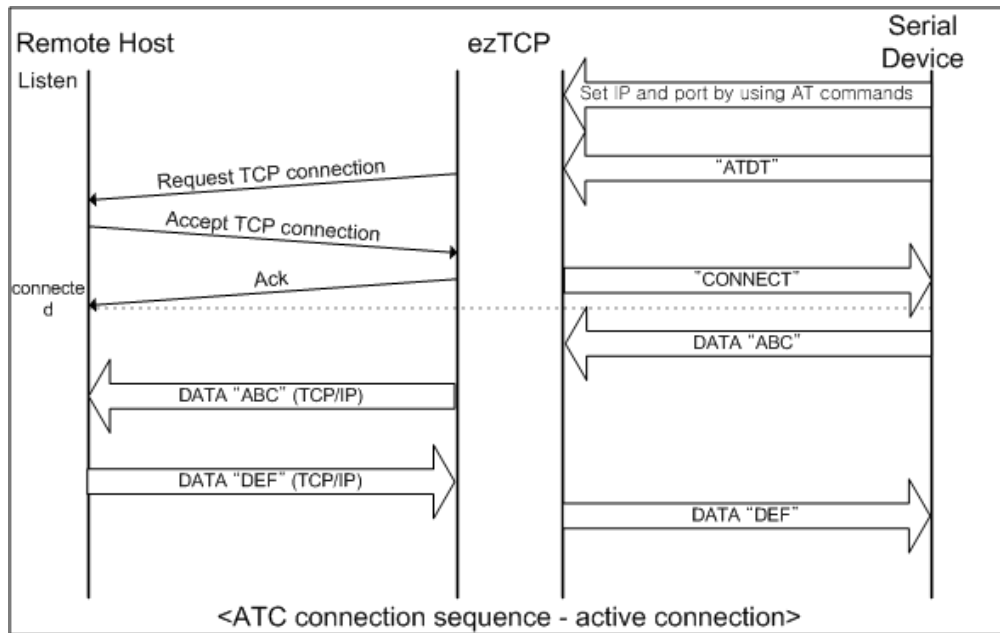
Remote Host

ezTCP

Serial Device

Listen

Set IP and port by using AT commands

Request TCP connection

"ATDT"

Accept TCP connection

connected

Ack

"CONNECT"

DATA "ABC"

DATA "ABC" (TCP/IP)

DATA "DEF" (TCP/IP)

DATA "DEF"

<ATC connection sequence - active connection>